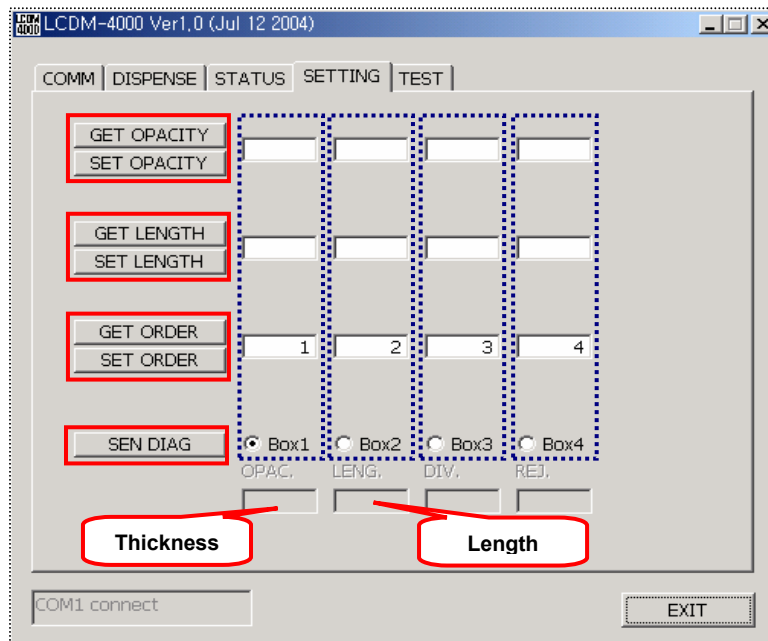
LCDM 4000 LCDM-4000 Ver1,0 (Jul 12 2004)

COMM | DISPENSE | STATUS | SETTING | TEST

GET OPACITY
SET OPACITY

GET LENGTH
SET LENGTH

GET ORDER
SET ORDER

1 2 3 4

SEN DIAG

Box1 Box2 Box3 Box4

OPAC. LENG. DIV. REJ.

Thickness

Length

COM1 connect

EXIT